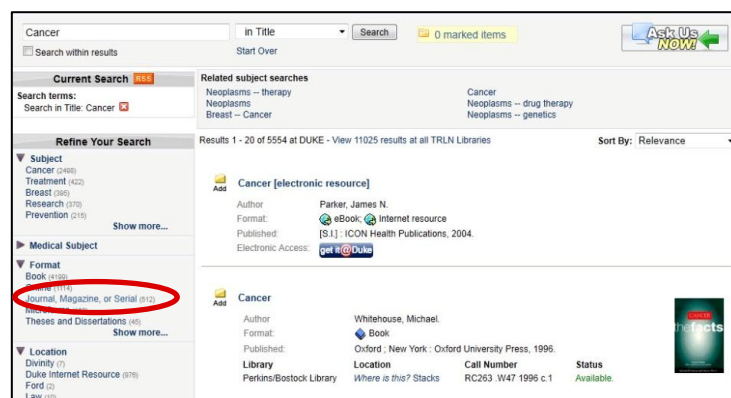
Cancer

in Title Search

0 marked items

Ask Us NOW!

Search within results

Start Over

Current Search RSS

Search terms:
Search in Title: Cancer

Related subject searches
Neoplasms -- therapy
Neoplasms
Breast -- Cancer
Cancer
Neoplasms -- drug therapy
Neoplasms -- genetics

Refine Your Search

Results 1 - 20 of 5554 at DUKE - View 11025 results at all TRLN Libraries

Sort By: Relevance

▼ Subject
Cancer (2498)
Treatment (422)
Breast (395)
Research (370)
Prevention (215)
Show more...

▶ Medical Subject

▼ Format
Book (4199)
Online (1114)
Journal, Magazine, or Serial (512)
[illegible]
Theses and Dissertations (45)
Show more...

▼ Location
Divinity (7)
Duke Internet Resource (976)
Ford (2)
Law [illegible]

Add

Cancer [electronic resource]
Author Parker, James N.
Format: eBook; Internet resource
Published: [S.l.] : ICON Health Publications, 2004.
Electronic Access: get it@Duke

Add

Cancer
Author Whitehouse, Michael.
Format: Book
Published: Oxford ; New York : Oxford University Press, 1996.

| Library | Location | Call Number | Status |
|---|---|---|---|
| Perkins/Bostock Library | Where is this? Stacks | RC263 .W47 1996 c.1 | Available. |

CANCER
the facts